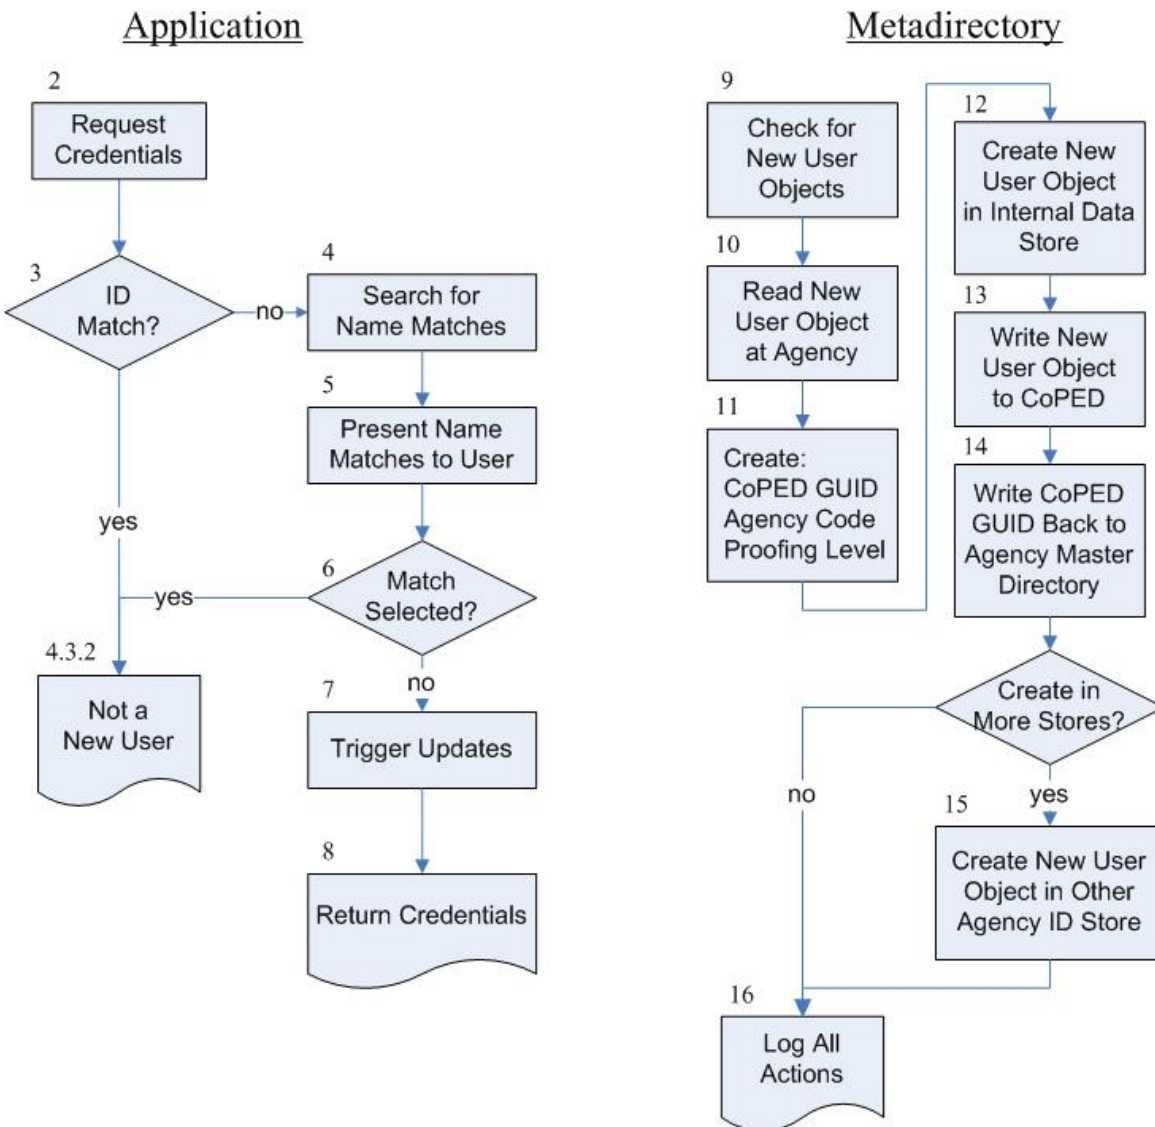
Application

2
Request Credentials

3
ID Match?

no

4
Search for Name Matches

5
Present Name Matches to User

yes

6
Match Selected?

yes

4.3.2
Not a New User

no

7
Trigger Updates

8
Return Credentials

Metadirectory

9
Check for New User Objects

10
Read New User Object at Agency

11
Create: CoPED GUID Agency Code Proofing Level

12
Create New User Object in Internal Data Store

13
Write New User Object to CoPED

14
Write CoPED GUID Back to Agency Master Directory

Create in More Stores?

no

yes

15
Create New User Object in Other Agency ID Store

16
Log All Actions